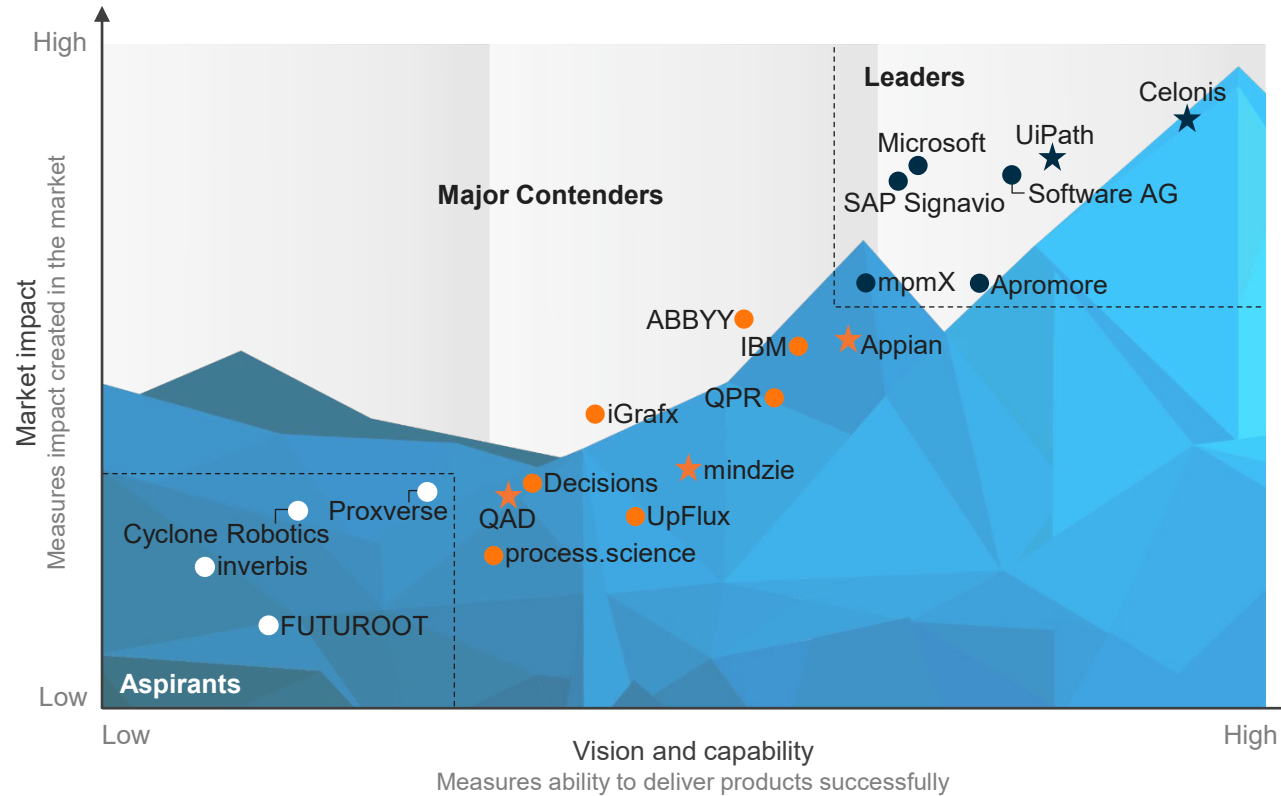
High

Market impact
Measures impact created in the market

Low

Leaders

Celonis
UiPath
Microsoft
SAP Signavio
Software AG

Major Contenders

mpmX
Apromore
ABBYY
IBM
Appian
QPR
iGrafx
mindzie
Decisions
QAD
UpFlux
process.science

Proxverse
Cyclone Robotics
inverbis
FUTUROOT

Aspirants

Low
High

Vision and capability
Measures ability to deliver products successfully